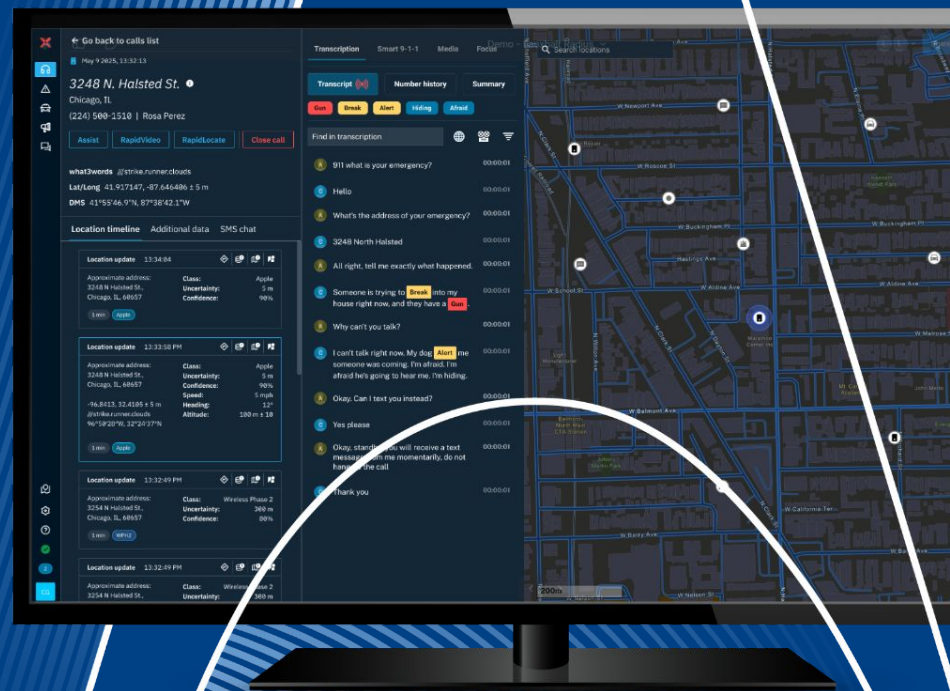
← Go back to calls list

May 9 2025, 13:32:13

3248 N. Halsted St.

Chicago, IL

(224) 500-1510 | Rosa Perez

Assist RapidVideo RapidLocate Close call

what3words ///strike.runner.clouds

Lat/Long 41.917147, -87.646486 ± 5 m

DMS 41°55'46.9"N, 87°38'42.1"W

Location timeline Additional data SMS chat

Location update 13:34:84

Approximate address: 3248 N Halsted St., Chicago, IL, 60657

Class: Apple
Uncertainty: 5 m
Confidence: 90%

1 min Apple

Location update 13:33:58 PM

Approximate address: 3248 N Halsted St., Chicago, IL, 60657

-96.8413, 32.4185 ± 5 m
///strike.runner.clouds
96°50'20"N, 32°24'37"N

Class: Apple
Uncertainty: 5 m
Confidence: 90%
Speed: 5 mph
Heading: 12°
Altitude: 100 m ± 10

1 min Apple

Location update 13:32:49 PM

Approximate address: 3254 N Halsted St., Chicago, IL, 60657

Class: Wireless Phase 2
Uncertainty: 300 m
Confidence: 80%

1 min WPH2

Location update 13:32:49 PM

Approximate address: 3254 N Halsted St.,

Class: Wireless Phase 2
Uncertainty: 300 m

Transcription Smart 9-1-1 Media Focus

Transcript Number history Summary

Gun Break Alert Hiding Afraid

Find in transcription

911 what is your emergency? 00:00:01

Hello 00:00:01

What's the address of your emergency? 00:00:01

3248 North Halsted 00:00:01

All right, tell me exactly what happened. 00:00:01

Someone is trying to Break into my house right now, and they have a Gun. 00:00:01

Why can't you talk? 00:00:01

I can't talk right now. My dog Alert me someone was coming. I'm afraid. I'm afraid he's going to hear me. I'm hiding. 00:00:01

Okay. Can I text you instead? 00:00:01

Yes please 00:00:01

Okay, standi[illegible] you will receive a text messag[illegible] me momentarily, do not hang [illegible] the call 00:00:01

Thank you 00:00:01

Search locations

W Newport Ave
W Roscoe St
W Buckingham Pl
Hastings Ave
W School St
W Belmont Ave
W Barry Ave
W Nelson St
W California Ave
N Clark St
N Halsted St
N Wilson Ave
200ft